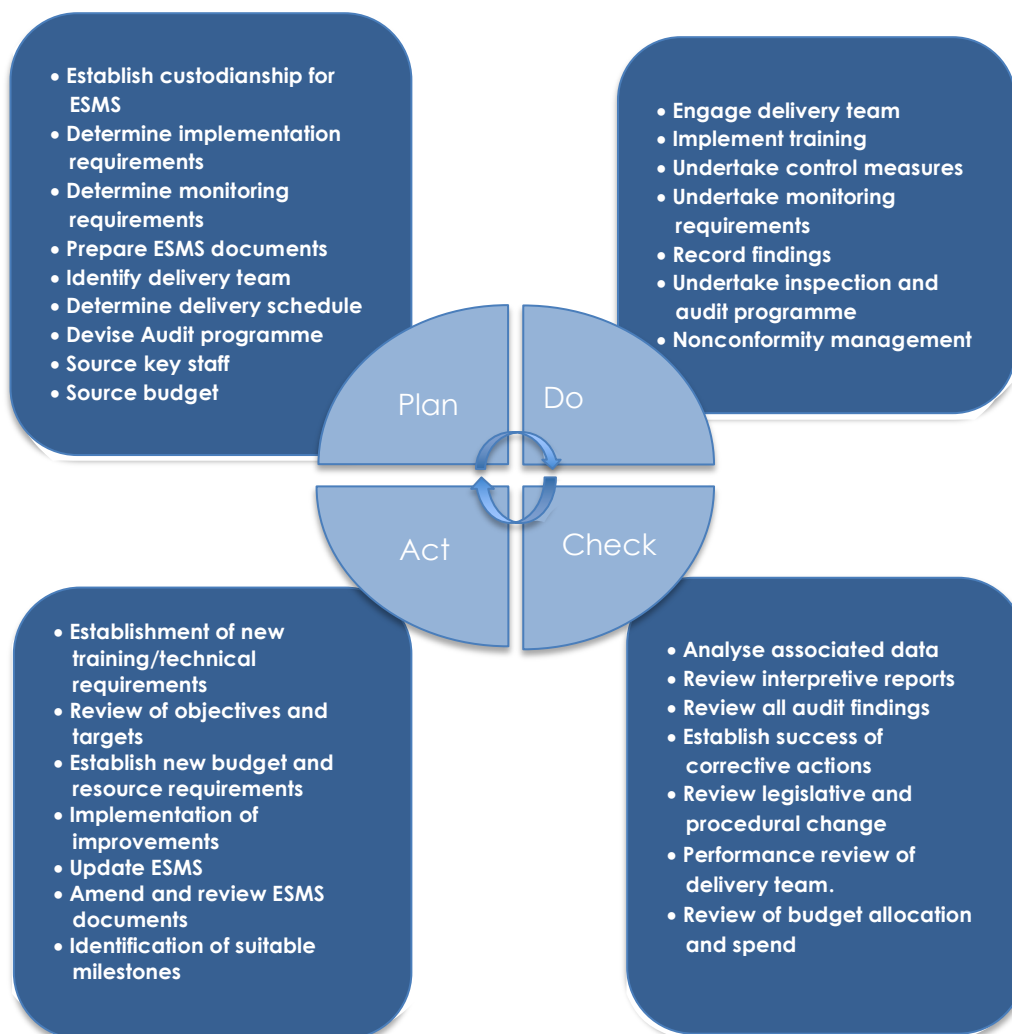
• Establish custodianship for ESMS
• Determine implementation requirements
• Determine monitoring requirements
• Prepare ESMS documents
• Identify delivery team
• Determine delivery schedule
• Devise Audit programme
• Source key staff
• Source budget

• Engage delivery team
• Implement training
• Undertake control measures
• Undertake monitoring requirements
• Record findings
• Undertake inspection and audit programme
• Nonconformity management

Plan

Do

Act

Check

• Establishment of new training/technical requirements
• Review of objectives and targets
• Establish new budget and resource requirements
• Implementation of improvements
• Update ESMS
• Amend and review ESMS documents
• Identification of suitable milestones

• Analyse associated data
• Review interpretive reports
• Review all audit findings
• Establish success of corrective actions
• Review legislative and procedural change
• Performance review of delivery team.
• Review of budget allocation and spend